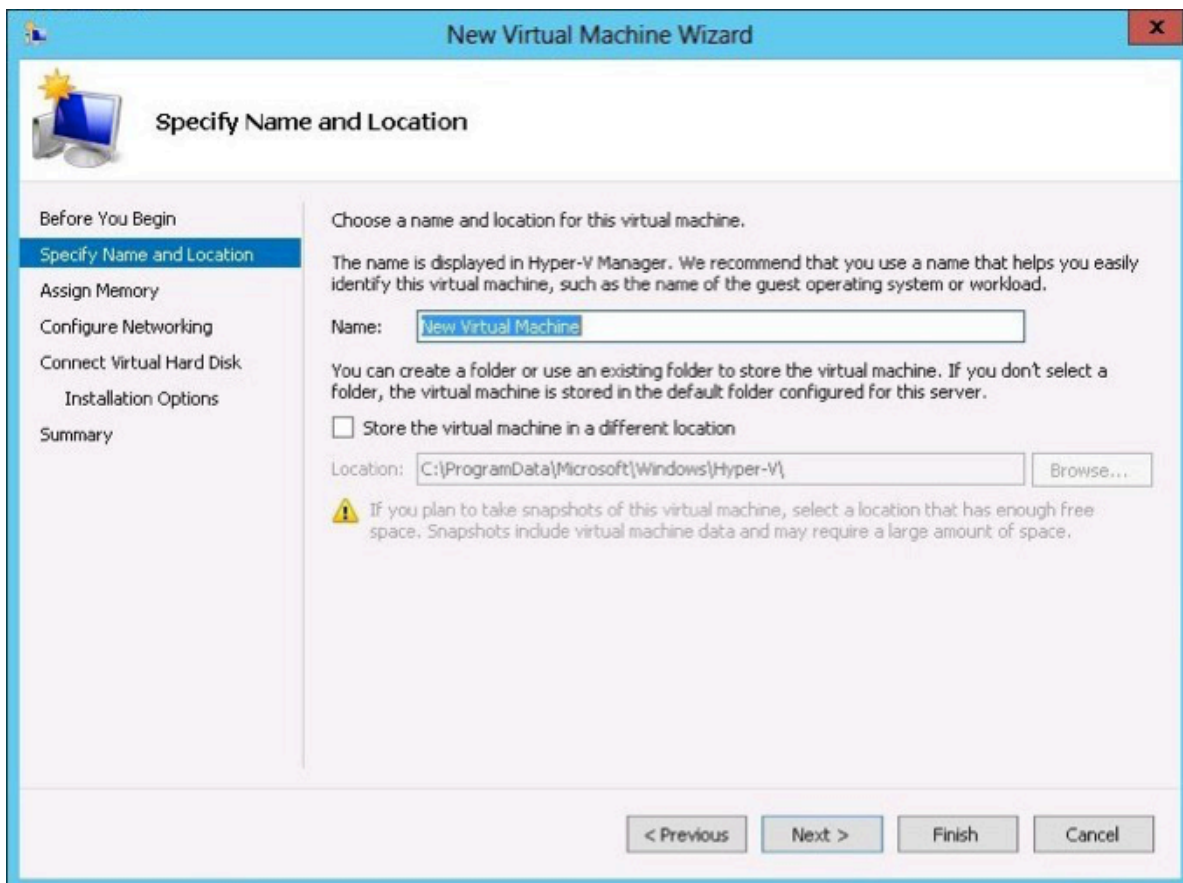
New Virtual Machine Wizard

x

Specify Name and Location

Before You Begin
Specify Name and Location
Assign Memory
Configure Networking
Connect Virtual Hard Disk
Installation Options
Summary

Choose a name and location for this virtual machine.

The name is displayed in Hyper-V Manager. We recommend that you use a name that helps you easily identify this virtual machine, such as the name of the guest operating system or workload.

Name: New Virtual Machine

You can create a folder or use an existing folder to store the virtual machine. If you don't select a folder, the virtual machine is stored in the default folder configured for this server.

Store the virtual machine in a different location

Location: C:\ProgramData\Microsoft\Windows\Hyper-V\ Browse...

If you plan to take snapshots of this virtual machine, select a location that has enough free space. Snapshots include virtual machine data and may require a large amount of space.

< Previous Next > Finish Cancel